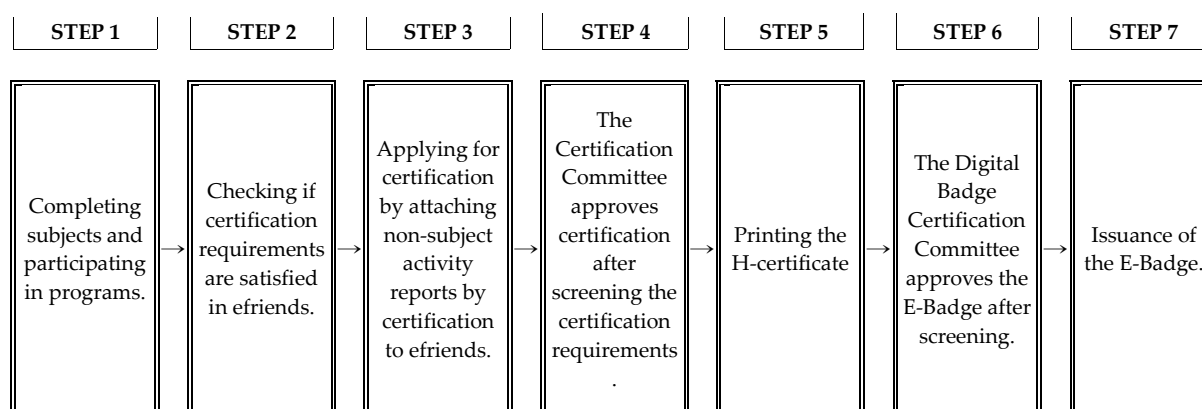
STEP 1

Completing subjects and participating in programs.

STEP 2

Checking if certification requirements are satisfied in efriends.

STEP 3

Applying for certification by attaching non-subject activity reports by certification to efriends.

STEP 4

The Certification Committee approves certification after screening the certification requirements .

STEP 5

Printing the H-certificate

STEP 6

The Digital Badge Certification Committee approves the E-Badge after screening.

STEP 7

Issuance of the E-Badge.